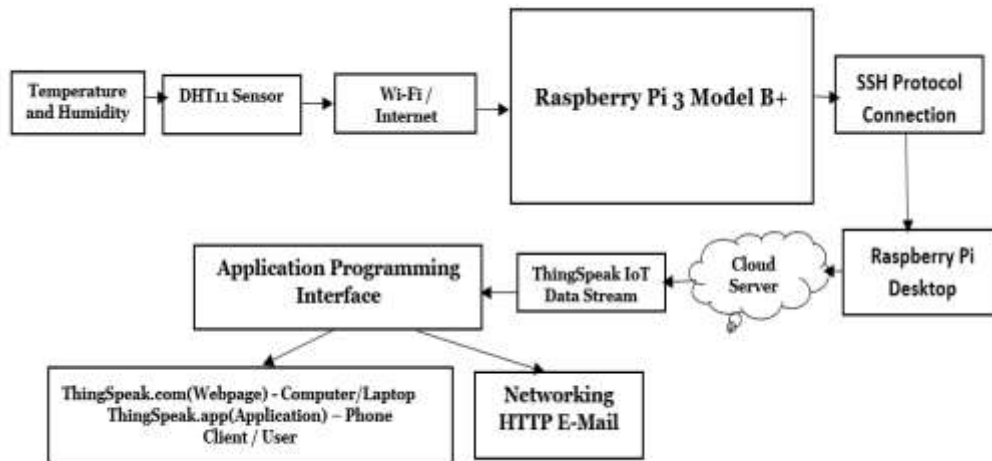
Temperature and Humidity

DHT11 Sensor

Wi-Fi / Internet

Raspberry Pi 3 Model B+

SSH Protocol Connection

Raspberry Pi Desktop

Cloud Server

ThingSpeak IoT Data Stream

Application Programming Interface

ThingSpeak.com(Webpage) - Computer/Laptop
ThingSpeak.app(Application) – Phone
Client / User

Networking
HTTP E-Mail